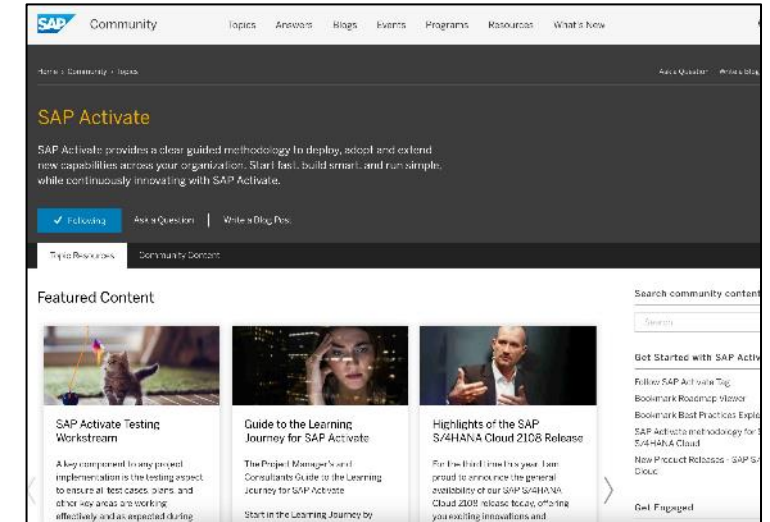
SAP Community Topics Answers Blogs Events Programs Resources What's New

Home › Community › Topics

Ask a Question Write a Blog

SAP Activate

SAP Activate provides a clear guided methodology to deploy, adopt and extend new capabilities across your organization. Start fast, build smart, and run simple, while continuously innovating with SAP Activate.

✓ Following Ask a Question | Write a Blog Post

Topic Resources Community Content

Featured Content

SAP Activate Testing Workstream

A key component to any project implementation is the testing aspect to ensure all test cases, plans, and other key areas are working effectively and as expected during

Guide to the Learning Journey for SAP Activate

The Project Manager's and Consultants Guide to the Learning Journey for SAP Activate

Start in the Learning Journey by

Highlights of the SAP S/4HANA Cloud 2108 Release

For the third time this year, I am proud to announce the general availability of our SAP S/4HANA Cloud 2108 release today, offering you exciting innovations and

Search community content

Search

Get Started with SAP Activ

Follow SAP Activate Tag

Bookmark Roadmap Viewer

Bookmark Best Practices Exple

SAP Activate methodology for S/4HANA Cloud

New Product Releases - SAP S Cloud

Get Engaged